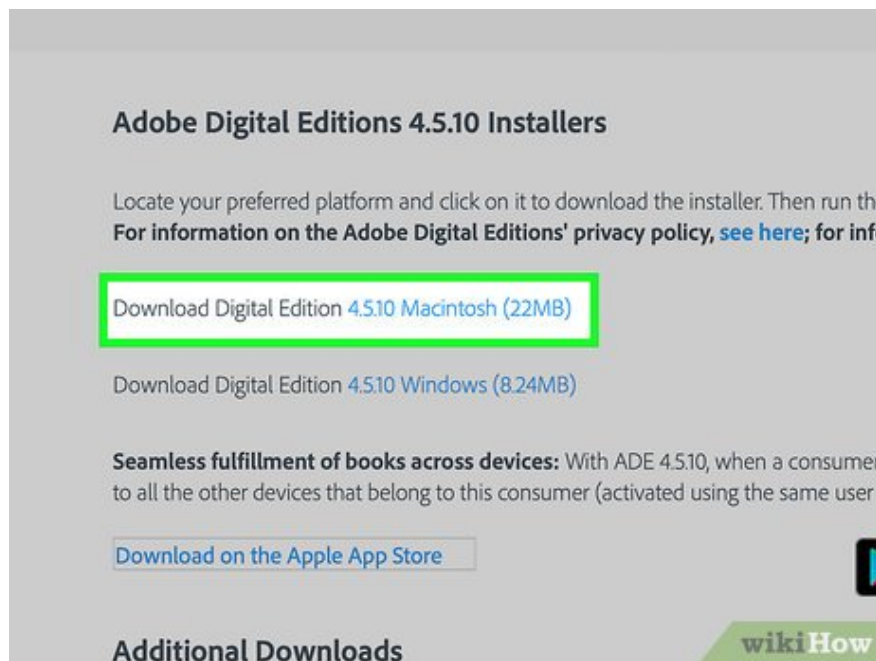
Adobe Digital Editions 4.5.10 Installers

Locate your preferred platform and click on it to download the installer. Then run th
For information on the Adobe Digital Editions' privacy policy, see here; for inf

Download Digital Edition 4.5.10 Macintosh (22MB)

Download Digital Edition 4.5.10 Windows (8.24MB)

Seamless fulfillment of books across devices: With ADE 4.5.10, when a consumer to all the other devices that belong to this consumer (activated using the same user

Download on the Apple App Store

Additional Downloads

wikiHow